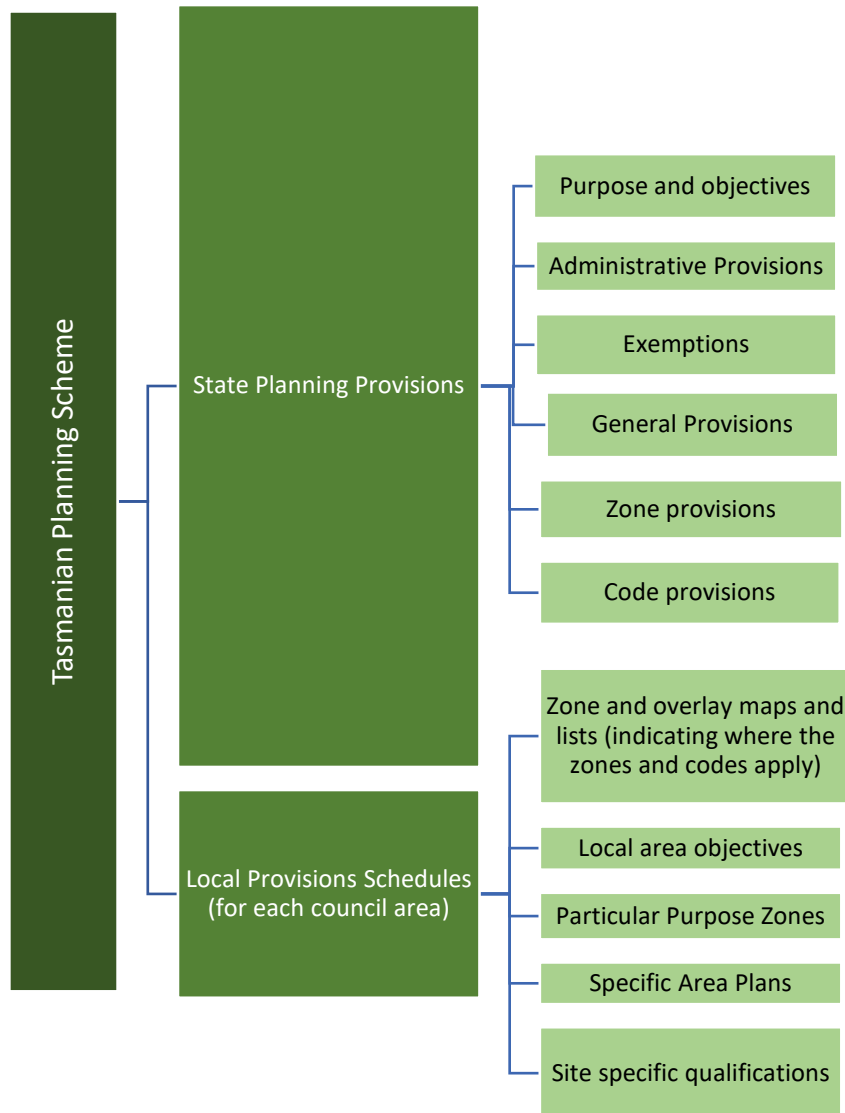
Tasmanian Planning Scheme

State Planning Provisions

Purpose and objectives

Administrative Provisions

Exemptions

General Provisions

Zone provisions

Code provisions

Local Provisions Schedules (for each council area)

Zone and overlay maps and lists (indicating where the zones and codes apply)

Local area objectives

Particular Purpose Zones

Specific Area Plans

Site specific qualifications